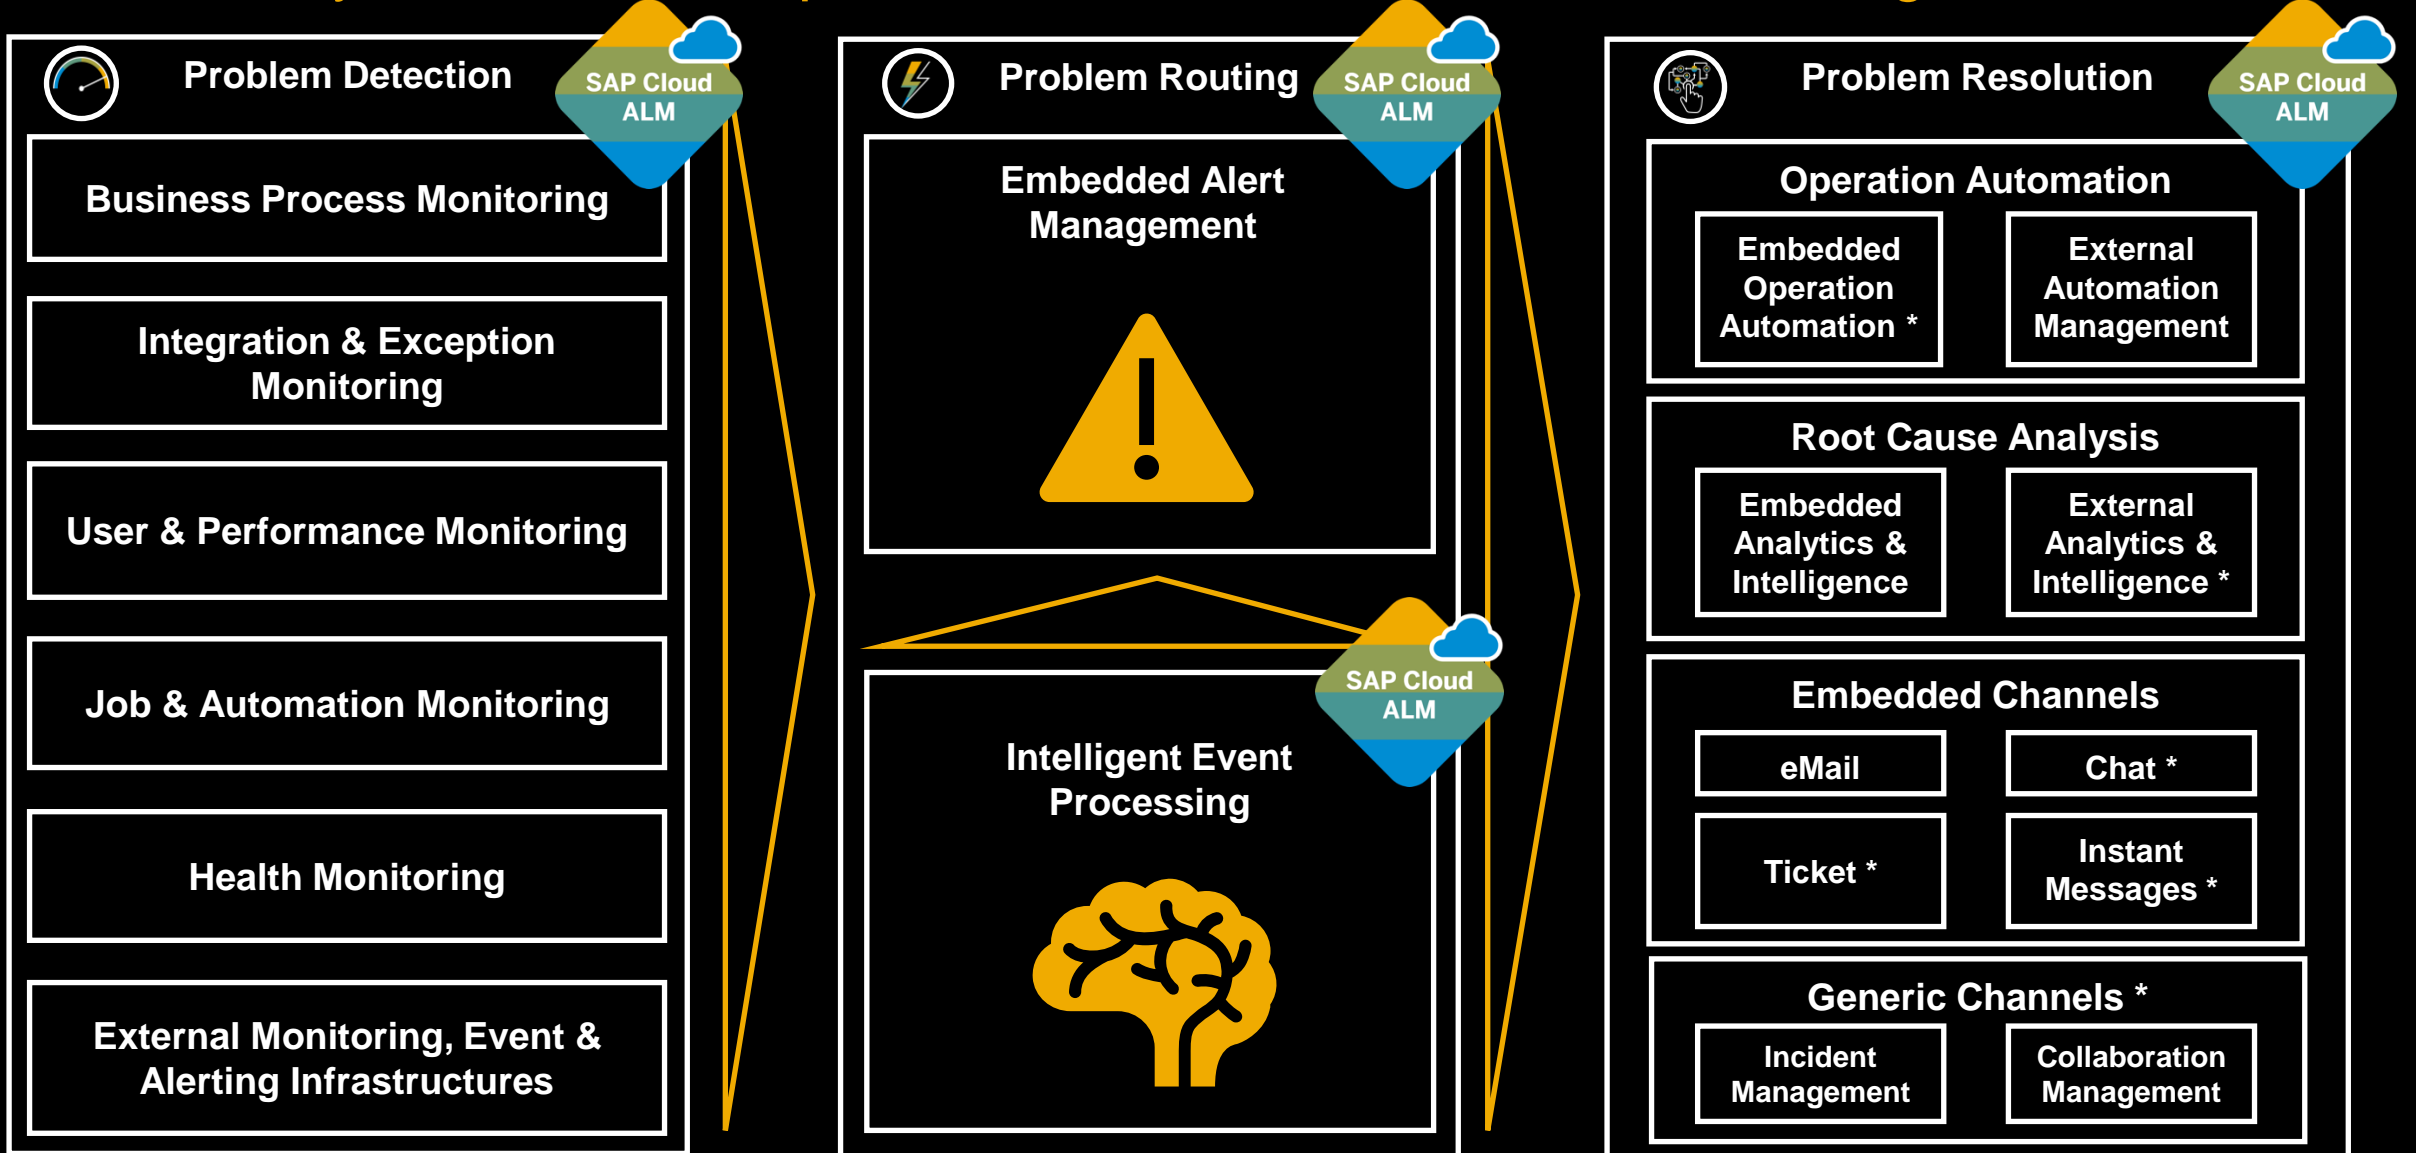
Problem Detection

SAP Cloud ALM

Business Process Monitoring

Integration & Exception Monitoring

User & Performance Monitoring

Job & Automation Monitoring

Health Monitoring

External Monitoring, Event & Alerting Infrastructures

Problem Routing

SAP Cloud ALM

Embedded Alert Management

SAP Cloud ALM

Intelligent Event Processing

Problem Resolution

SAP Cloud ALM

Operation Automation

Embedded Operation Automation *

External Automation Management

Root Cause Analysis

Embedded Analytics & Intelligence

External Analytics & Intelligence *

Embedded Channels

eMail

Chat *

Ticket *

Instant Messages *

Generic Channels *

Incident Management

Collaboration Management